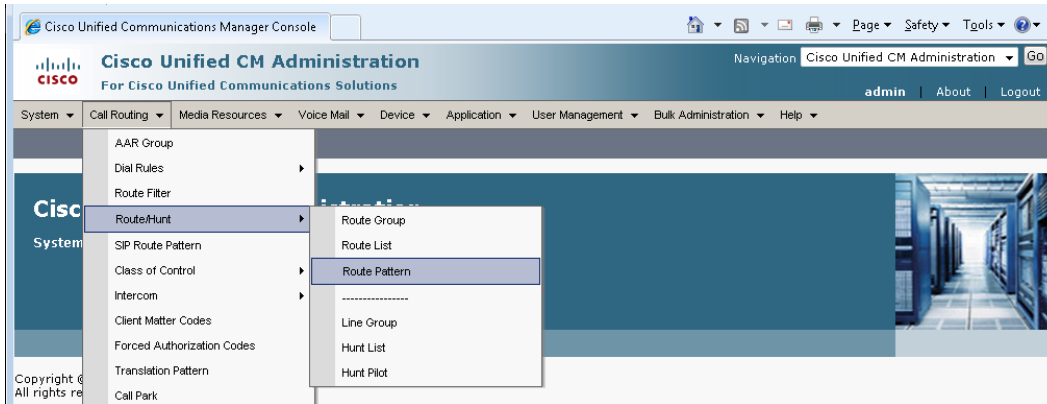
Cisco Unified Communications Manager Console

Page ▾ Safety ▾ Tools ▾

Cisco Unified CM Administration
For Cisco Unified Communications Solutions

Navigation Cisco Unified CM Administration Go

admin | About | Logout

System ▾ Call Routing ▾ Media Resources ▾ Voice Mail ▾ Device ▾ Application ▾ User Management ▾ Bulk Administration ▾ Help ▾

AAR Group
Dial Rules
Route Filter
Route/Hunt
SIP Route Pattern
Class of Control
Intercom
Client Matter Codes
Forced Authorization Codes
Translation Pattern
Call Park

Route Group
Route List
Route Pattern
----------------
Line Group
Hunt List
Hunt Pilot

Cisc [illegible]istration
System

Copyright ©
All rights re